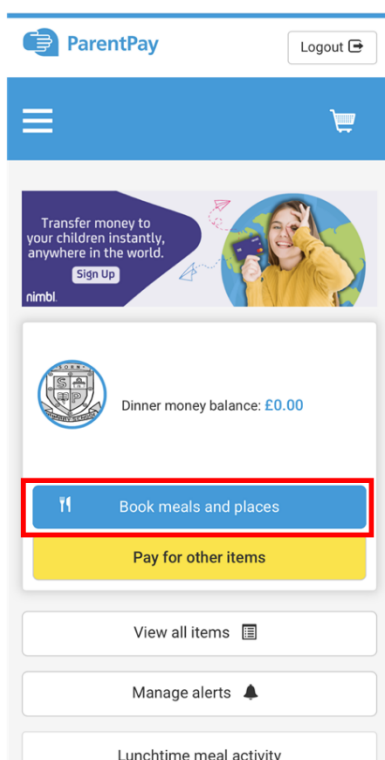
ParentPay

Logout

Transfer money to your children instantly, anywhere in the world.

Sign Up

nimbl.

Dinner money balance: £0.00

Book meals and places

Pay for other items

View all items

Manage alerts

Lunchtime meal activity